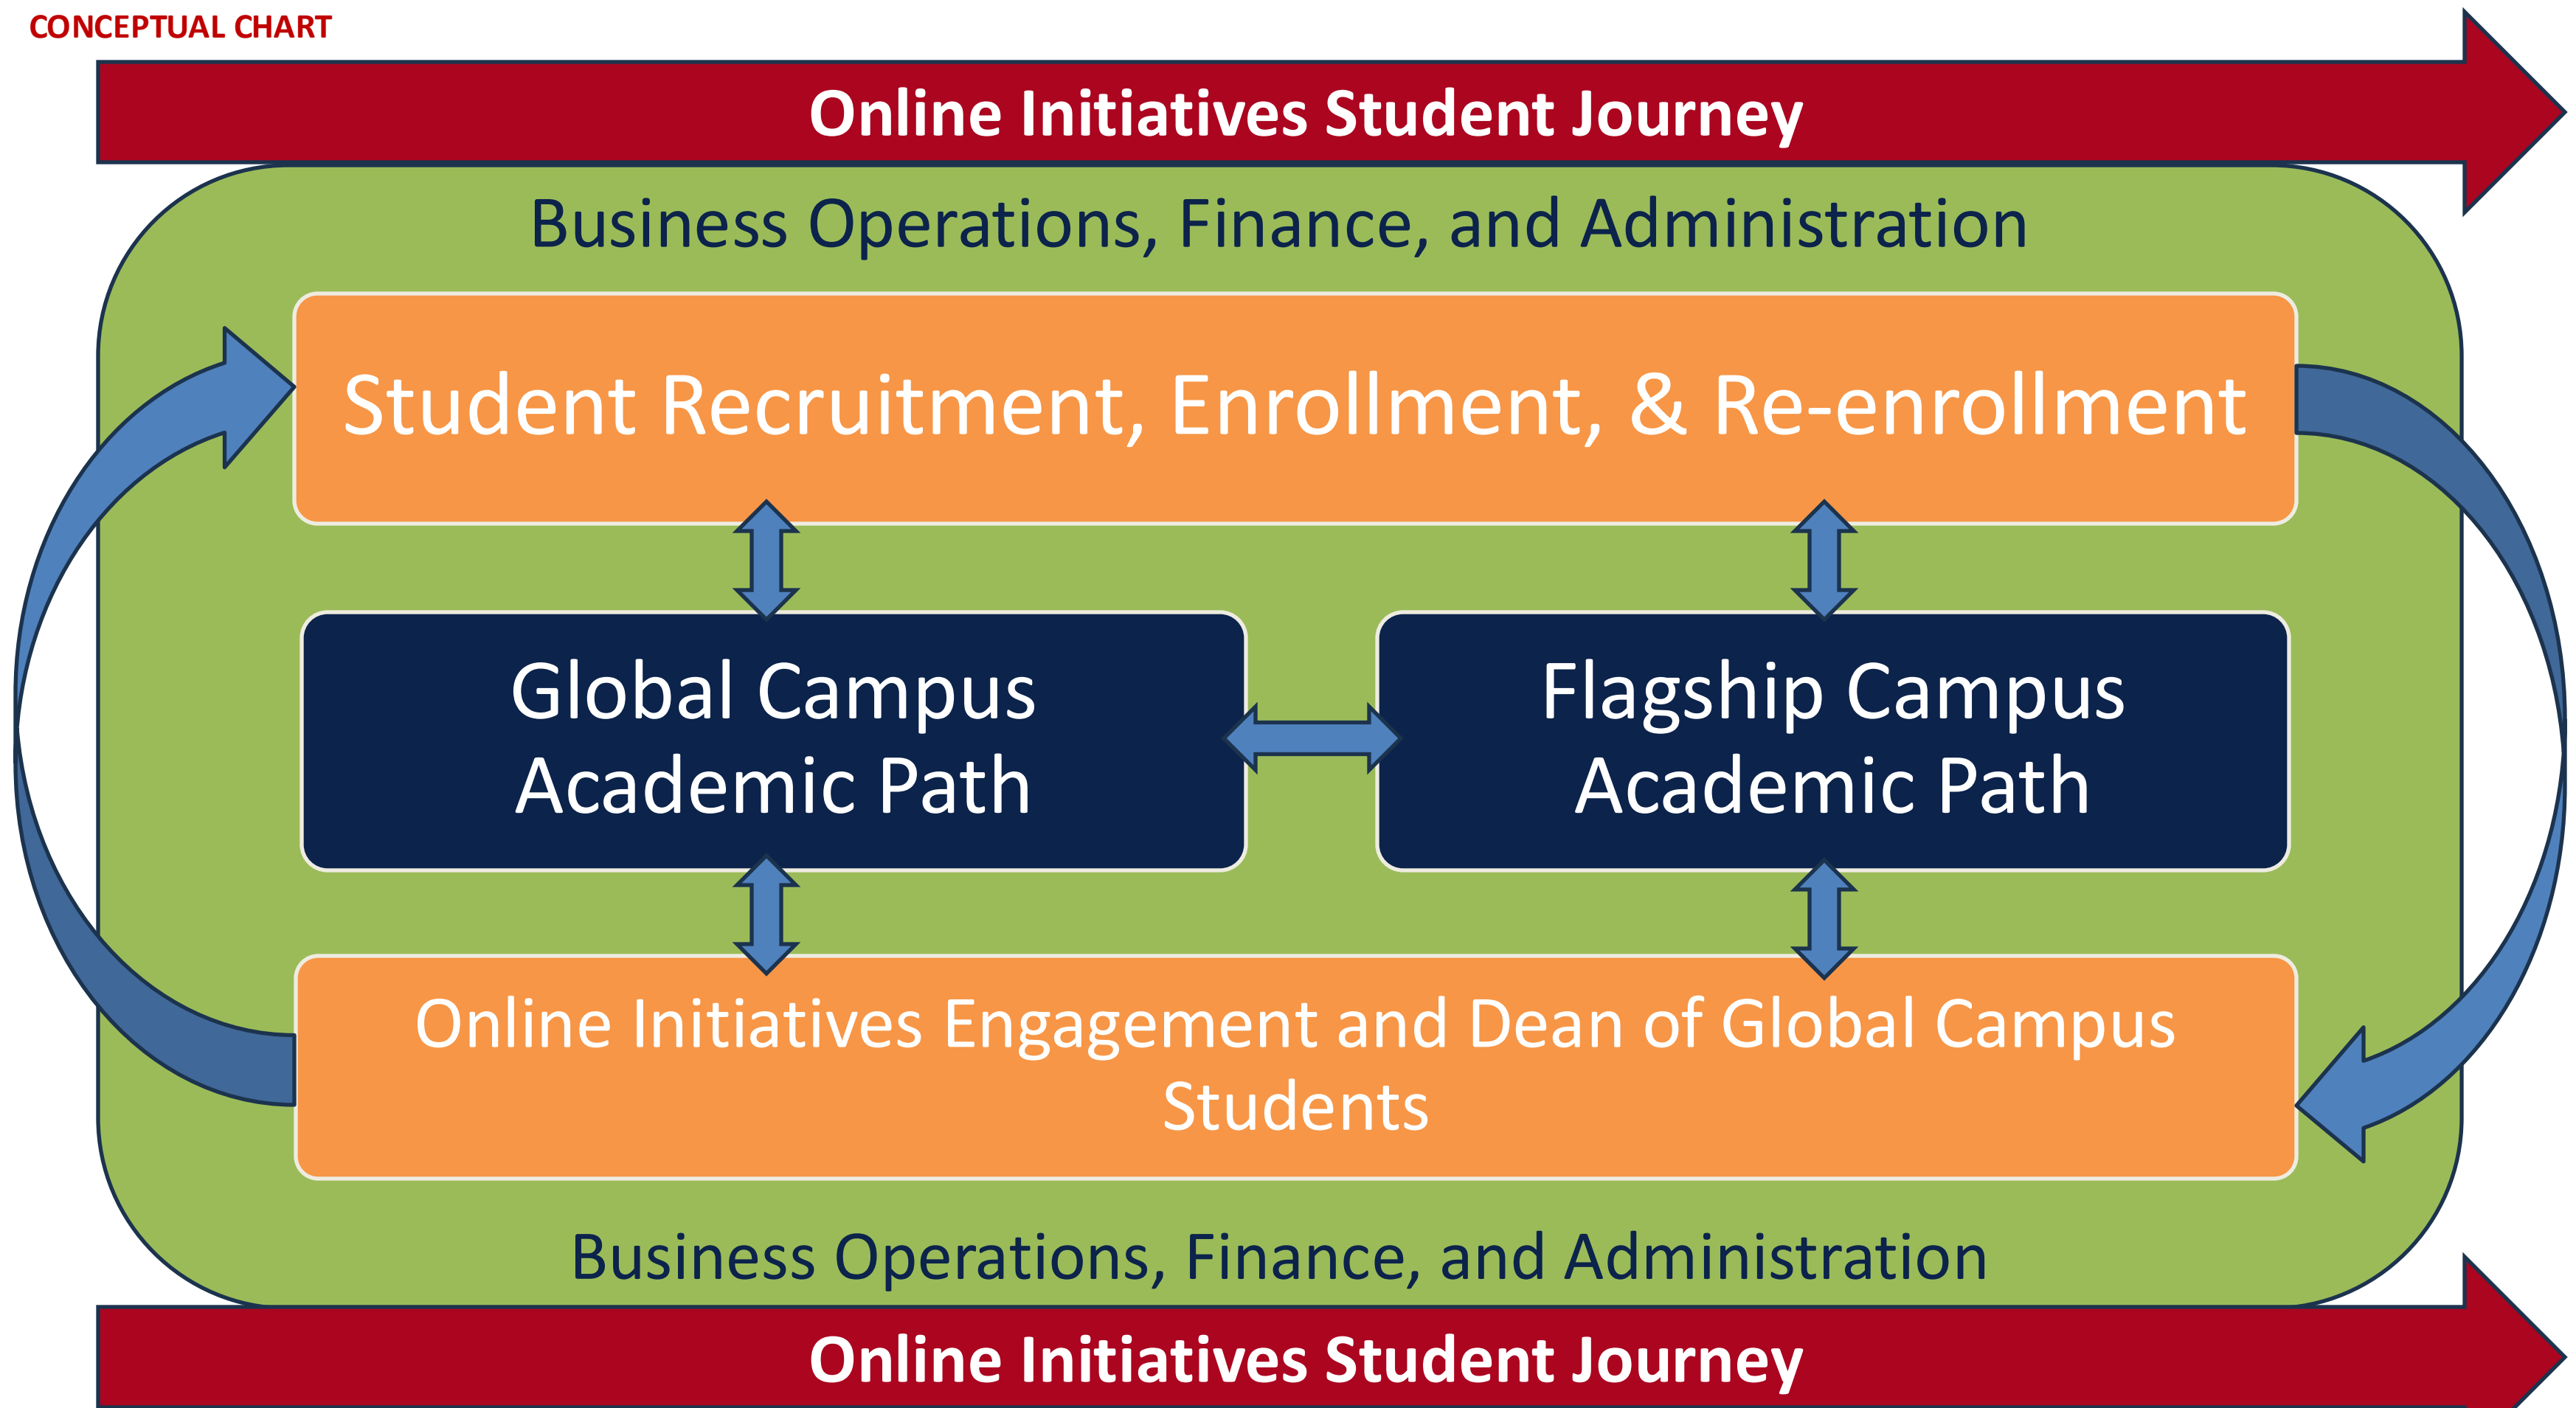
CONCEPTUAL CHART

Online Initiatives Student Journey

Business Operations, Finance, and Administration

Student Recruitment, Enrollment, & Re-enrollment

Global Campus Academic Path

Flagship Campus Academic Path

Online Initiatives Engagement and Dean of Global Campus Students

Business Operations, Finance, and Administration

Online Initiatives Student Journey